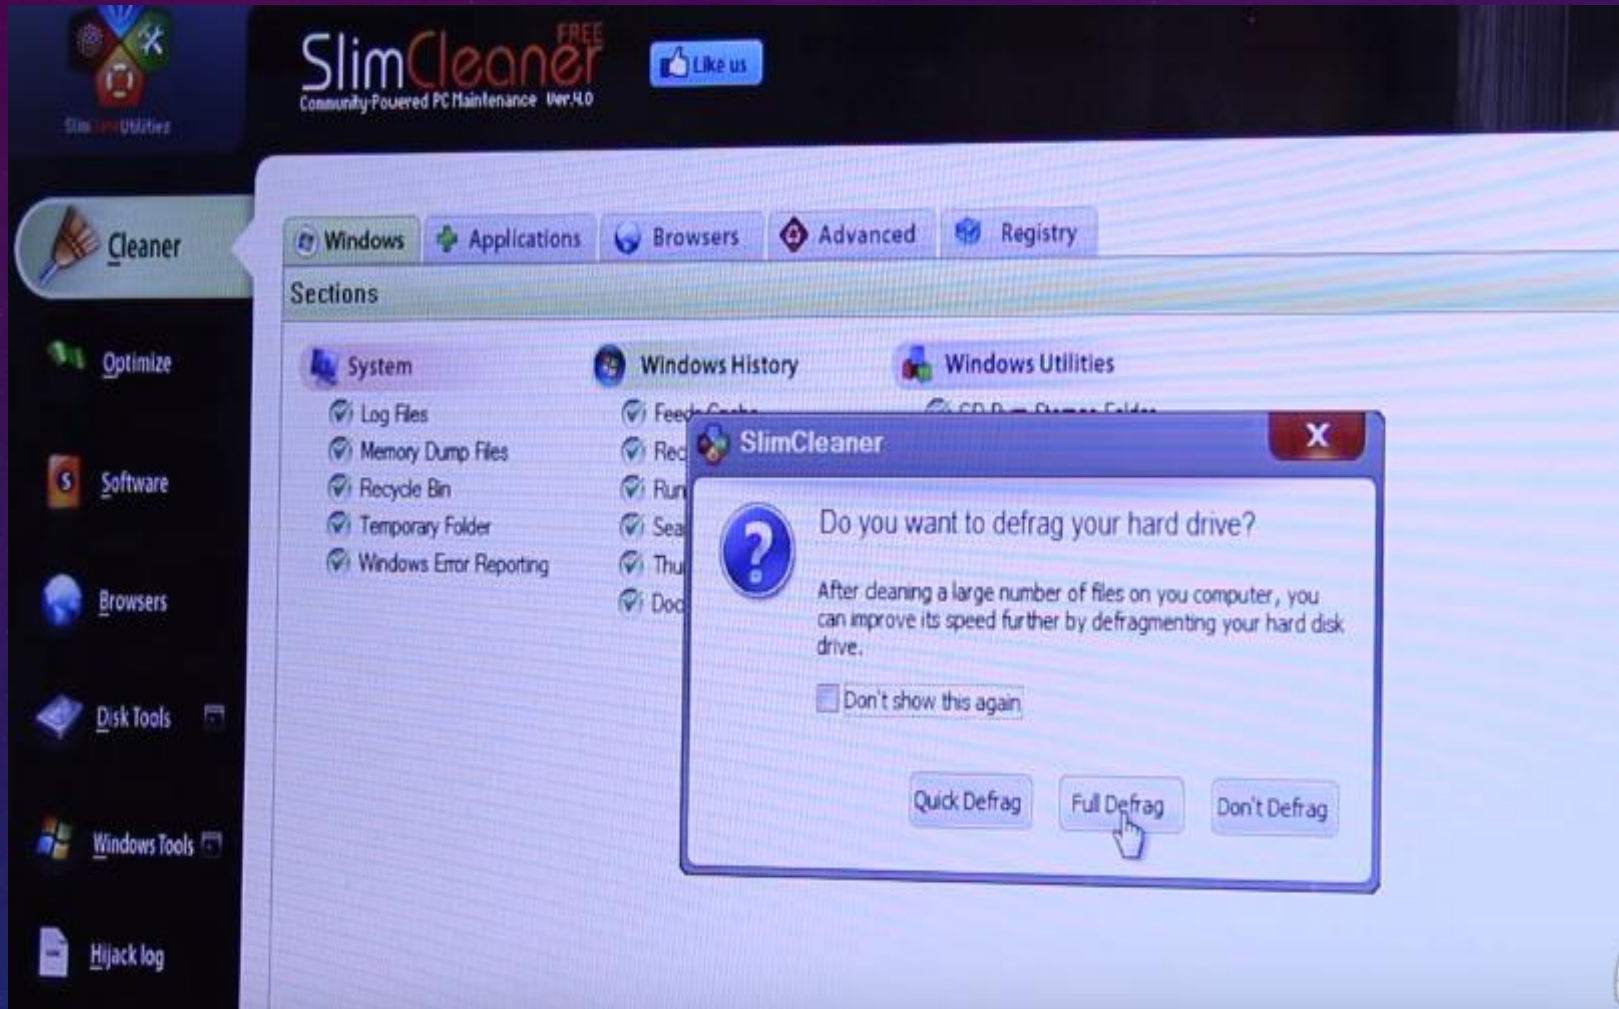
SlimWareUtilities

SlimCleaner FREE
Community-Powered PC Maintenance Ver.4.0

Like us

Cleaner

Optimize

Software

Browsers

Disk Tools

Windows Tools

Hijack log

Windows | Applications | Browsers | Advanced | Registry

Sections

System
Log Files
Memory Dump Files
Recycle Bin
Temporary Folder
Windows Error Reporting

Windows History
Feeds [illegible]
Rec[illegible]
Run
Sea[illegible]
Thu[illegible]
Doc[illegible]

Windows Utilities
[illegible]

SlimCleaner

X

Do you want to defrag your hard drive?

After cleaning a large number of files on you computer, you can improve its speed further by defragmenting your hard disk drive.

Don't show this again

Quick Defrag | Full Defrag | Don't Defrag